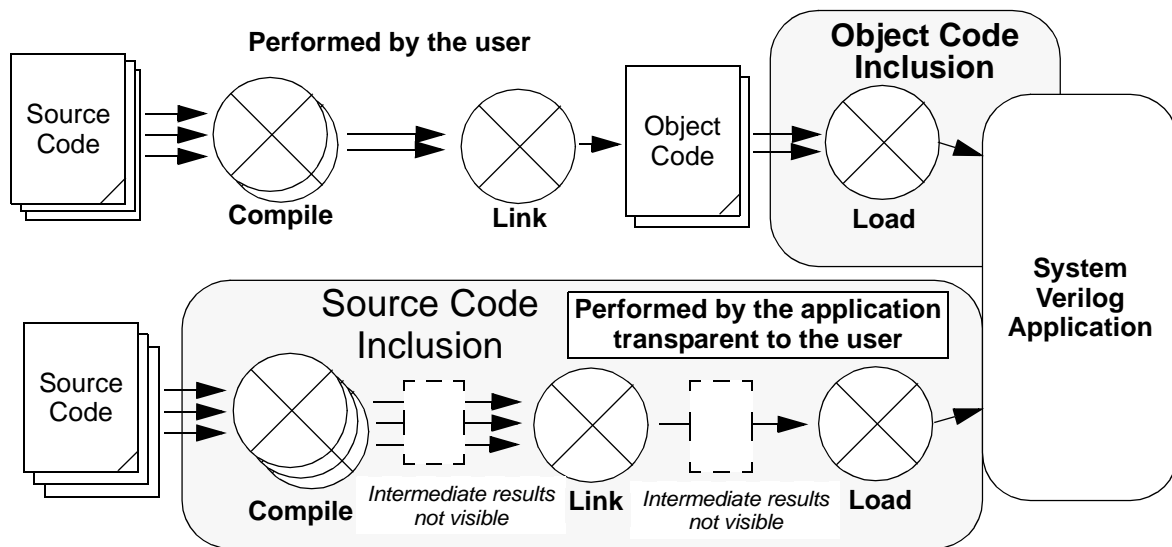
Performed by the user

Source Code

Compile

Link

Object Code

Object Code Inclusion

Load

System Verilog Application

Source Code Inclusion

Performed by the application transparent to the user

Source Code

Compile

Intermediate results not visible

Link

Intermediate results not visible

Load